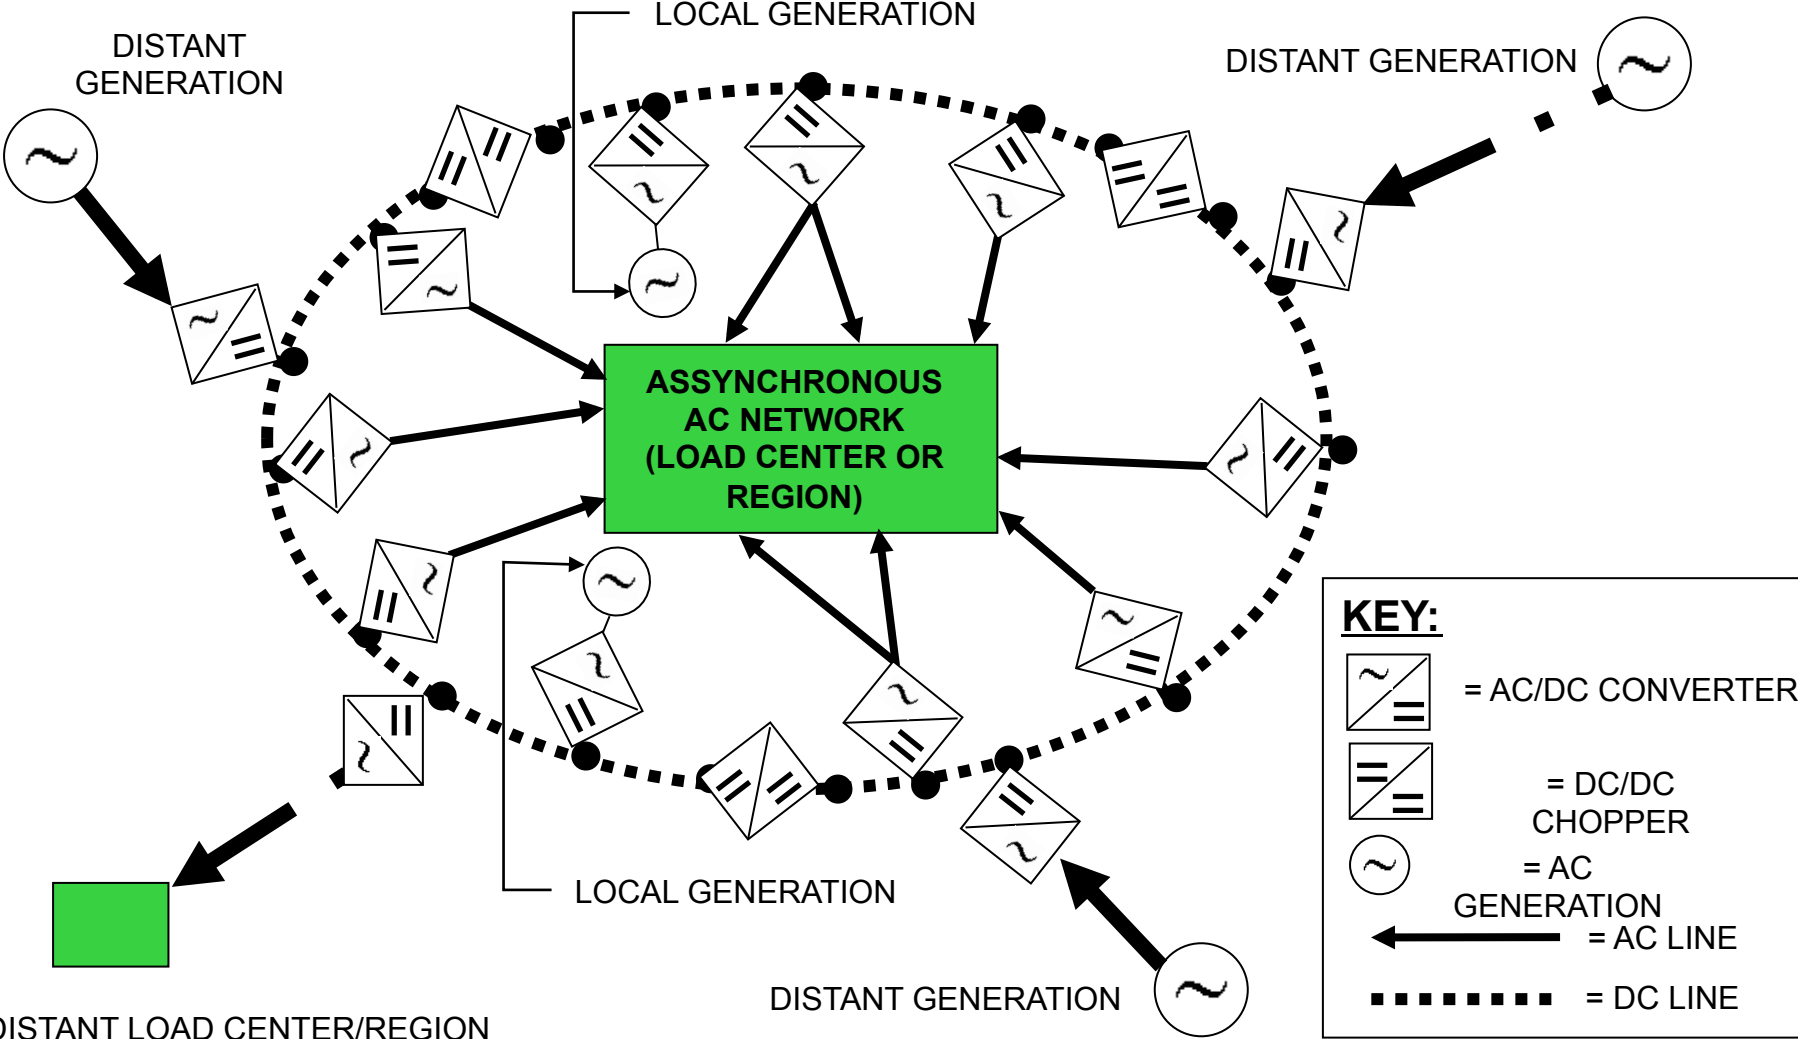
LOCAL GENERATION

DISTANT GENERATION

DISTANT GENERATION

ASSYNCHRONOUS AC NETWORK (LOAD CENTER OR REGION)

LOCAL GENERATION

DISTANT GENERATION

DISTANT LOAD CENTER/REGION

KEY:

= AC/DC CONVERTER

= DC/DC CHOPPER

= AC GENERATION

= AC LINE

= DC LINE